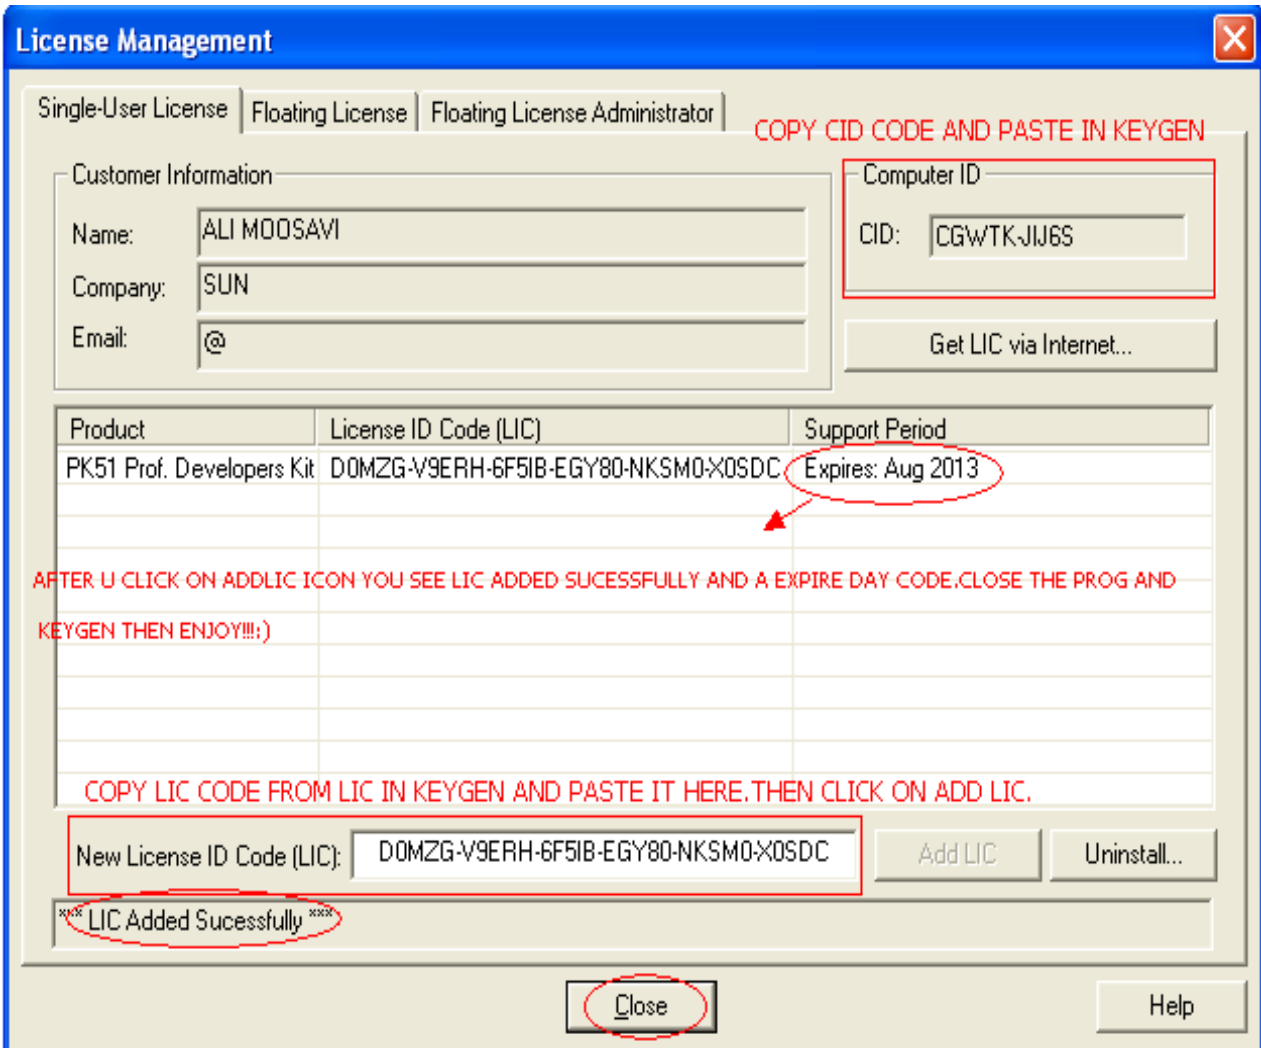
License Management

Single-User License | Floating License | Floating License Administrator

COPY CID CODE AND PASTE IN KEYGEN

Customer Information

Name: ALI MOOSAVI

Company: SUN

Email: @

Computer ID

CID: CGWTK-JIJ6S

Get LIC via Internet...

| Product | License ID Code (LIC) | Support Period |
|---|---|---|
| PK51 Prof. Developers Kit | D0MZG-V9ERH-6F5IB-EGY80-NKSM0-X0SDC | Expires: Aug 2013 |

AFTER U CLICK ON ADDLIC ICON YOU SEE LIC ADDED SUCESSFULLY AND A EXPIRE DAY CODE.CLOSE THE PROG AND KEYGEN THEN ENJOY!!!:)

COPY LIC CODE FROM LIC IN KEYGEN AND PASTE IT HERE.THEN CLICK ON ADD LIC.

New License ID Code (LIC): D0MZG-V9ERH-6F5IB-EGY80-NKSM0-X0SDC

Add LIC

Uninstall...

*** LIC Added Sucessfully ***

Close

Help